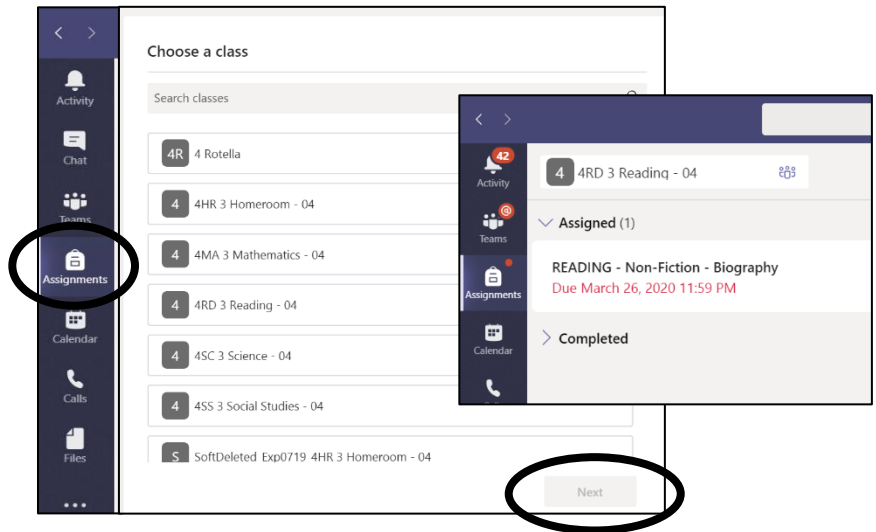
Activity
Chat
Teams
Assignments
Calendar
Calls
Files
...

Choose a class

Search classes

4R 4 Rotella
4 4HR 3 Homeroom - 04
4 4MA 3 Mathematics - 04
4 4RD 3 Reading - 04
4 4SC 3 Science - 04
4 4SS 3 Social Studies - 04
S SoftDeleted\_Exp0719 4HR 3 Homeroom - 04

Next

42
Activity
Teams
Assignments
Calendar

4 4RD 3 Reading - 04

Assigned (1)

READING - Non-Fiction - Biography
Due March 26, 2020 11:59 PM

Completed